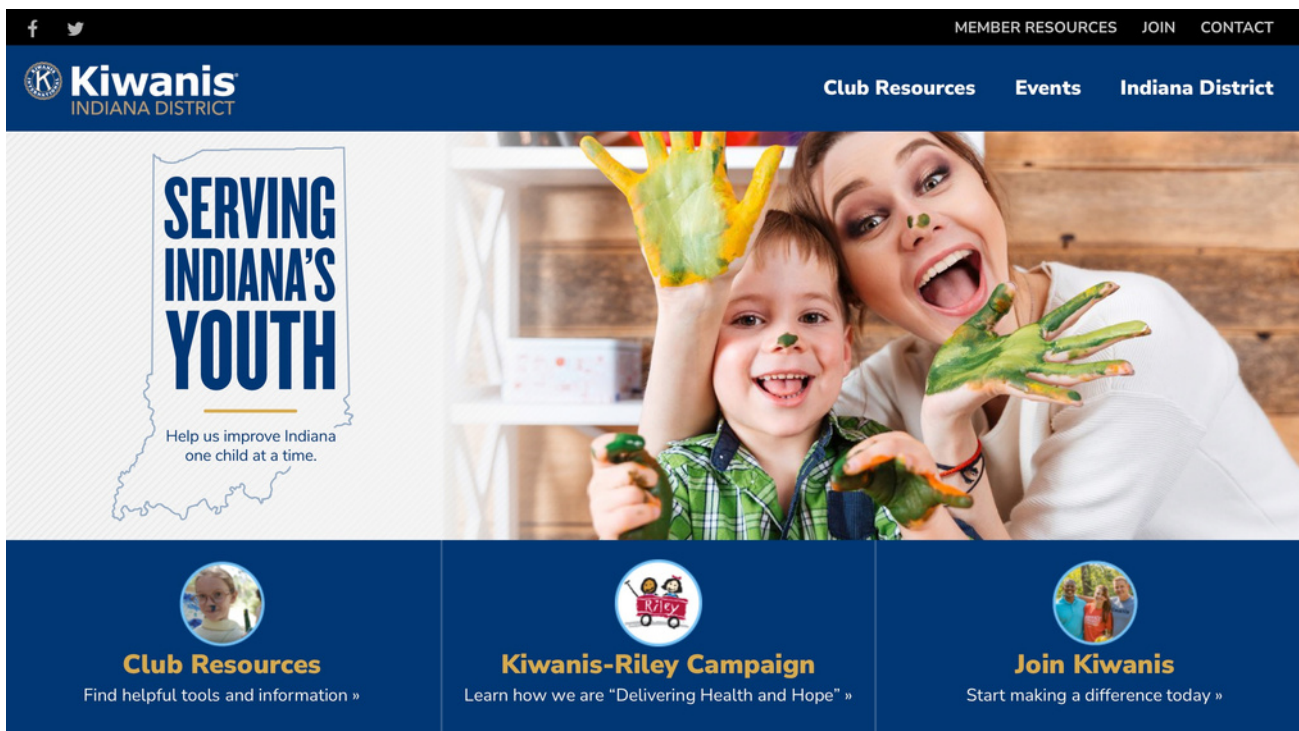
MEMBER RESOURCES JOIN CONTACT

Kiwanis
INDIANA DISTRICT

Club Resources Events Indiana District

SERVING INDIANA'S YOUTH

Help us improve Indiana one child at a time.

Riley

Club Resources
Find helpful tools and information »

Kiwanis-Riley Campaign
Learn how we are "Delivering Health and Hope" »

Join Kiwanis
Start making a difference today »